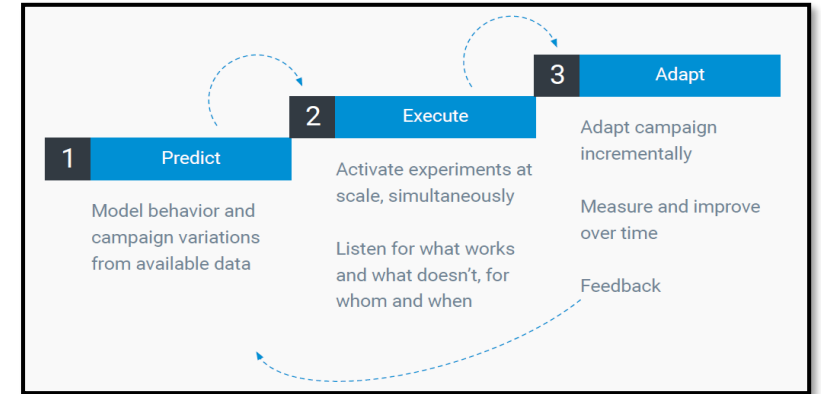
1 Predict

Model behavior and campaign variations from available data

2 Execute

Activate experiments at scale, simultaneously

Listen for what works and what doesn't, for whom and when

3 Adapt

Adapt campaign incrementally

Measure and improve over time

Feedback